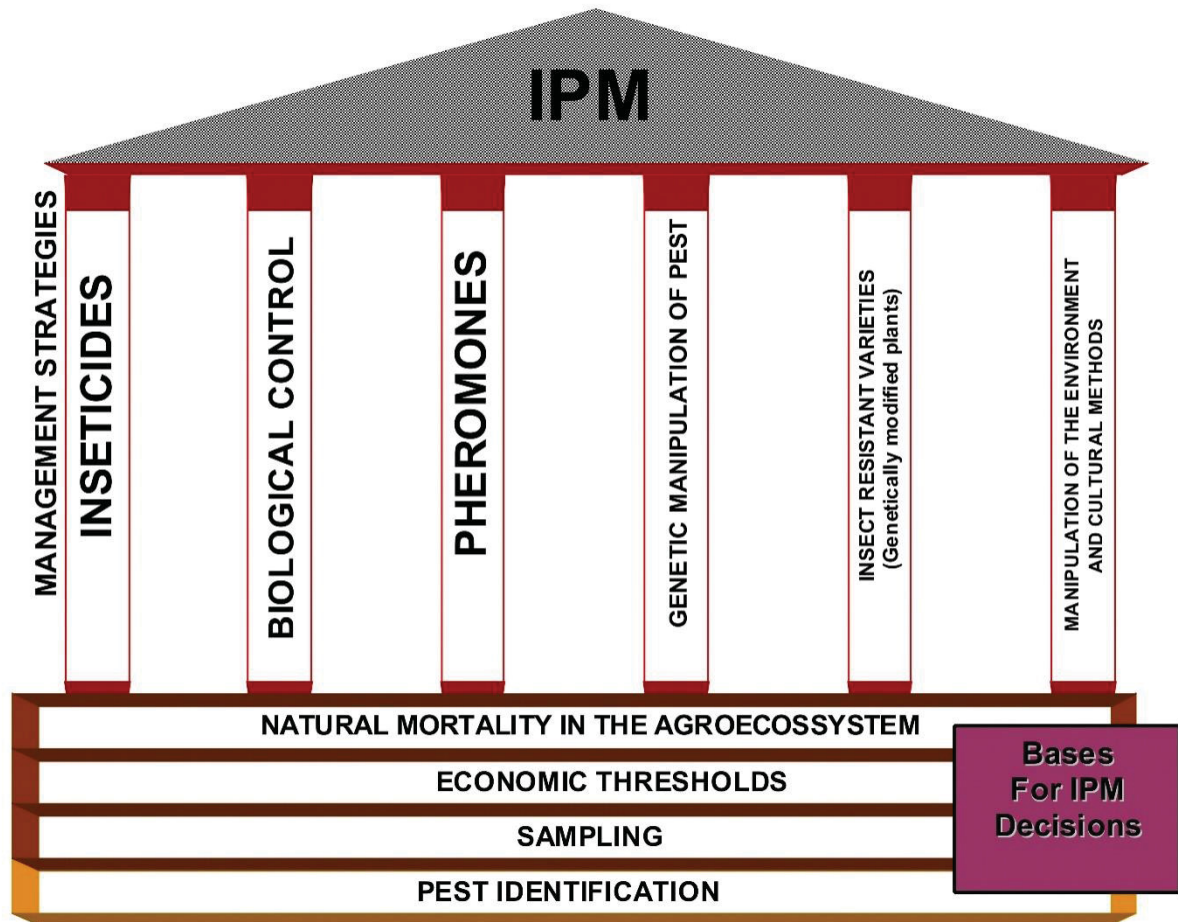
IPM

MANAGEMENT STRATEGIES

INSETICIDES

BIOLOGICAL CONTROL

PHEROMONES

GENETIC MANIPULATION OF PEST

INSECT RESISTANT VARIETIES (Genetically modified plants)

MANIPULATION OF THE ENVIRONMENT AND CULTURAL METHODS

NATURAL MORTALITY IN THE AGROECOSSYSTEM

ECONOMIC THRESHOLDS

SAMPLING

PEST IDENTIFICATION

Bases For IPM Decisions